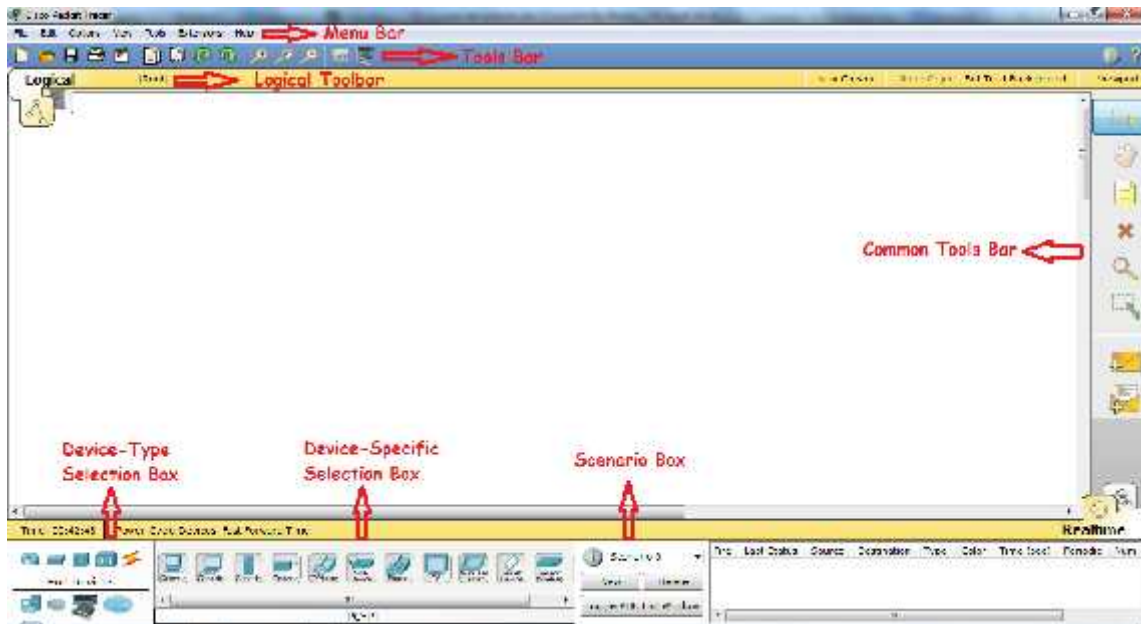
Cisco Packet Tracer

File Edit Options View Tools Extensions Help

Menu Bar

Tools Bar

Logical

[Root]

Logical Toolbar

New Cluster Move Object Set Tiled Background Viewport

Common Tools Bar

Device-Type Selection Box

Device-Specific Selection Box

Scenario Box

Time: 00:42:45 Power Cycle Devices Fast Forward Time

Realtime

Scenario 0

New Delete

Toggle PDU List Window

Fire Last Status Source Destination Type Color Time (sec) Periodic Num